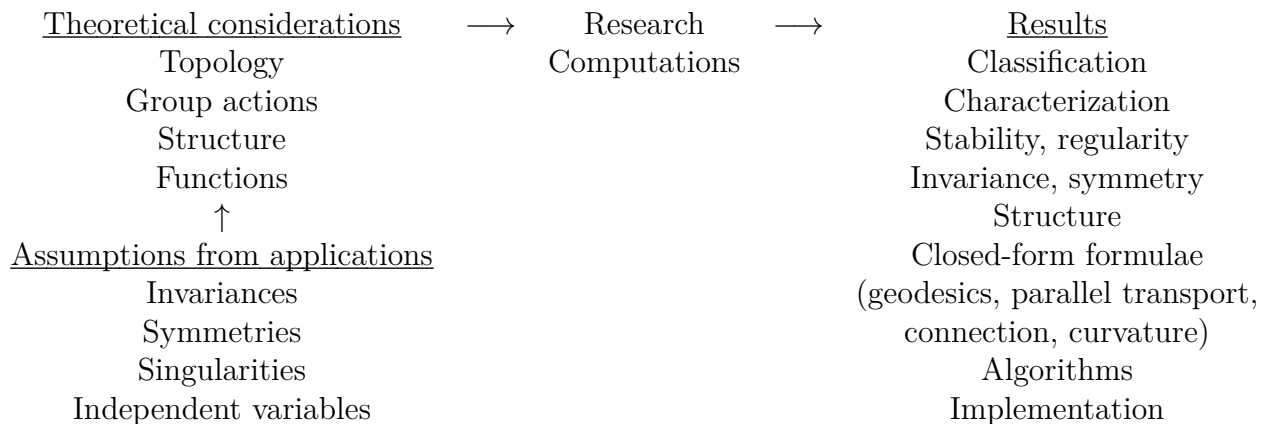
Theoretical considerations $\longrightarrow$ Research $\longrightarrow$ Results

Topology
Group actions
Structure
Functions
$\uparrow$
Assumptions from applications
Invariances
Symmetries
Singularities
Independent variables

Research
Computations

Results
Classification
Characterization
Stability, regularity
Invariance, symmetry
Structure
Closed-form formulae
(geodesics, parallel transport, connection, curvature)
Algorithms
Implementation